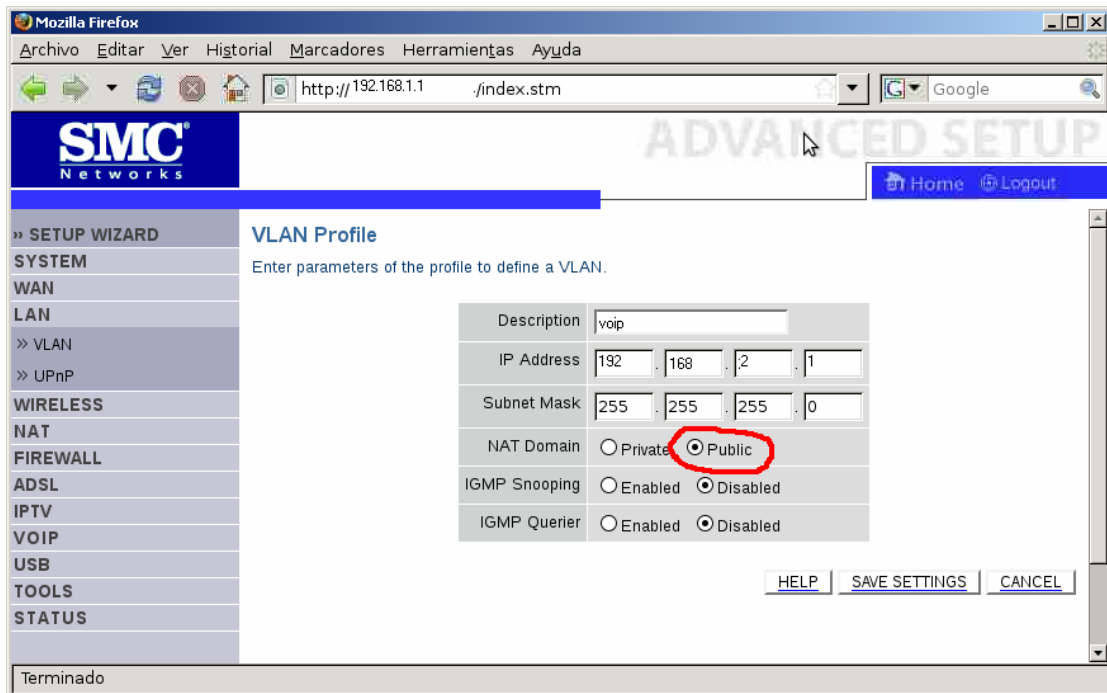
Mozilla Firefox

Archivo Editar Ver Historial Marcadores Herramientas Ayuda

http://192.168.1.1 /index.stm

Google

SMC
Networks

ADVANCED SETUP

Home Logout

» SETUP WIZARD
SYSTEM
WAN
LAN
» VLAN
» UPnP
WIRELESS
NAT
FIREWALL
ADSL
IPTV
VOIP
USB
TOOLS
STATUS

VLAN Profile

Enter parameters of the profile to define a VLAN.

| | |
|---|---|
| Description | voip |
| IP Address | 192 . 168 . 2 . 1 |
| Subnet Mask | 255 . 255 . 255 . 0 |
| NAT Domain | Private Public |
| IGMP Snooping | Enabled Disabled |
| IGMP Querier | Enabled Disabled |

HELP SAVE SETTINGS CANCEL

Terminado